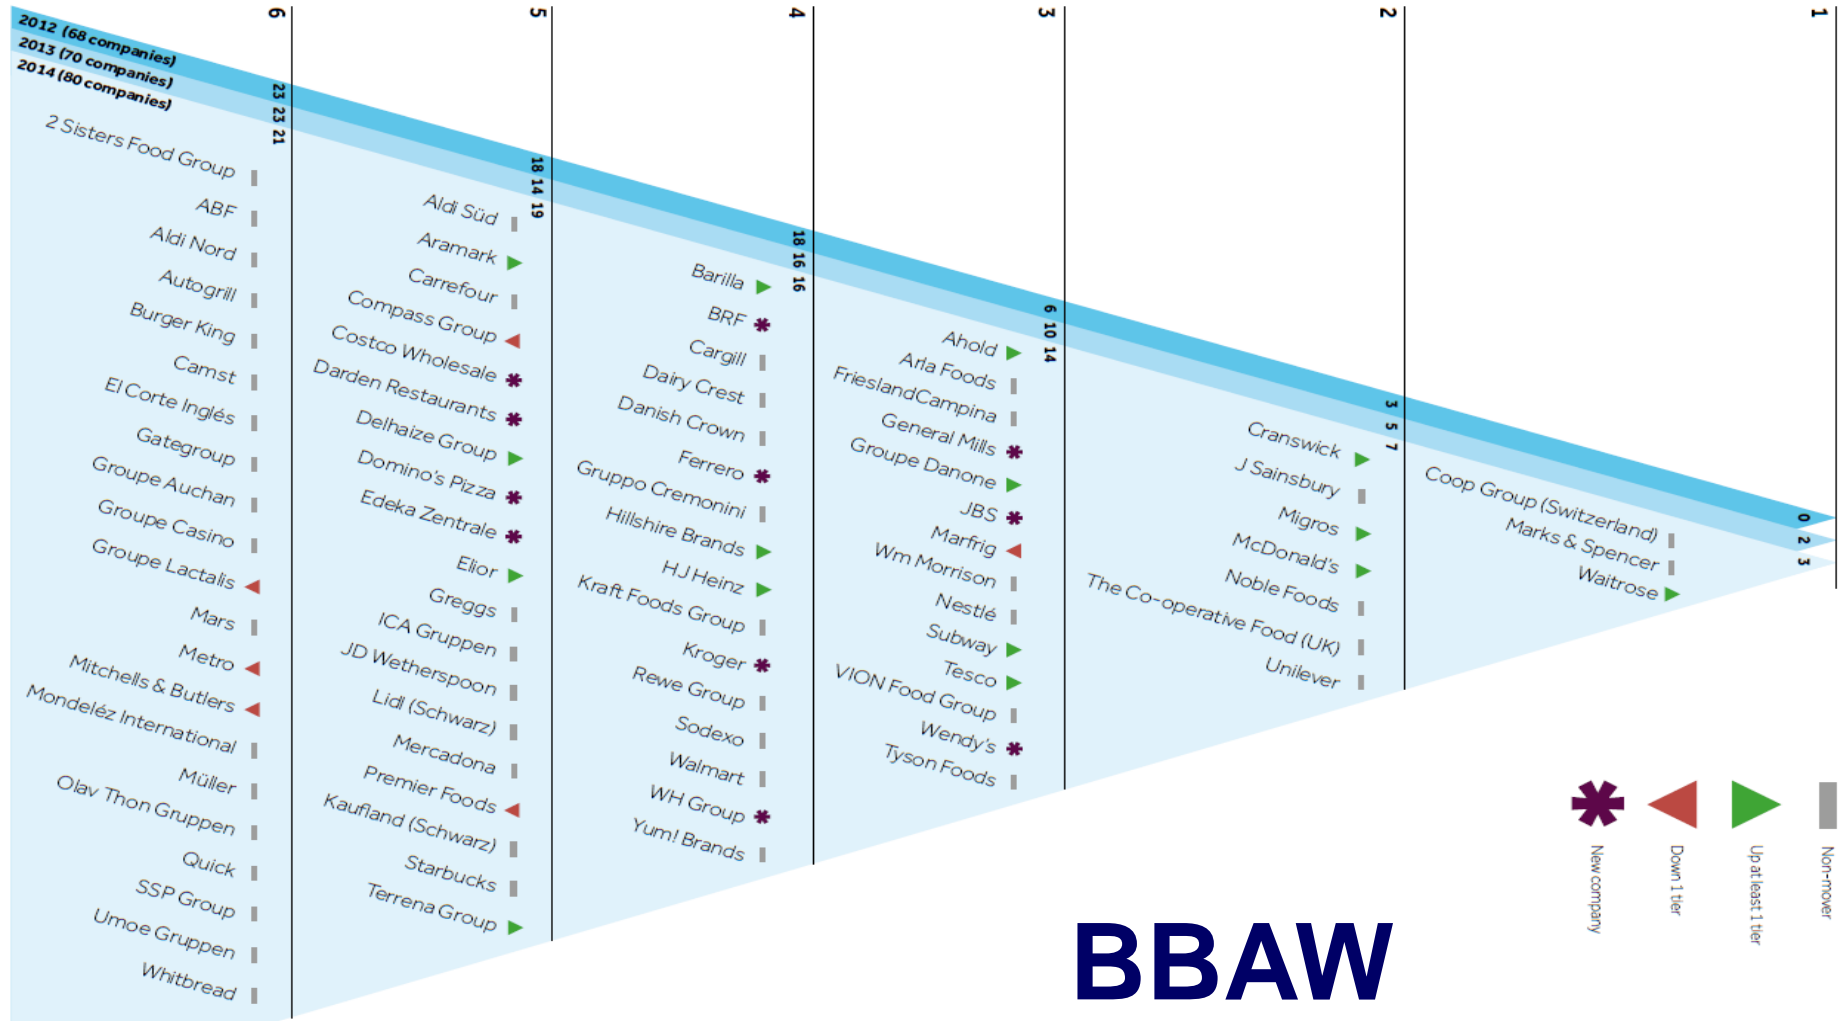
2012 (68 companies)
2013 (70 companies)
2014 (80 companies)

6
23 23 21

2 Sisters Food Group
ABF
Aldi Nord
Autogrill
Burger King
Camst
El Corte Inglés
Gategroup
Groupe Auchan
Groupe Casino
Groupe Lactalis
Mars
Metro
Mitchells & Butlers
Mondeléz International
Müller
Olav Thon Gruppen
Quick
SSP Group
Umoe Gruppen
Whitbread

5
18 14 19

Aldi Süd
Aramark
Carrefour
Compass Group
Costco Wholesale
Darden Restaurants
Delhaize Group
Domino's Pizza
Edeka Zentrale
Elior
Greggs
ICA Gruppen
JD Wetherspoon
Lidl (Schwarz)
Mercadona
Premier Foods
Kaufland (Schwarz)
Starbucks
Terrena Group

4
18 16 16

Barilla
BRF
Cargill
Dairy Crest
Danish Crown
Ferrero
Gruppo Cremonini
Hillshire Brands
HJ Heinz
Kraft Foods Group
Kroger
Rewe Group
Sodexo
Walmart
WH Group
Yum! Brands

3
6 10 14

Ahold
Arla Foods
FrieslandCampina
General Mills
Groupe Danone
JBS
Marfrig
Wm Morrison
Nestlé
Subway
Tesco
VION Food Group
Wendy's
Tyson Foods

2
3 5 7

Cranswick
J Sainsbury
Migros
McDonald's
Noble Foods
The Co-operative Food (UK)
Unilever

1
0 2 3

Coop Group (Switzerland)
Marks & Spencer
Waitrose

New company
Down 1 tier
Up at least 1 tier
Non-mover

BBAW